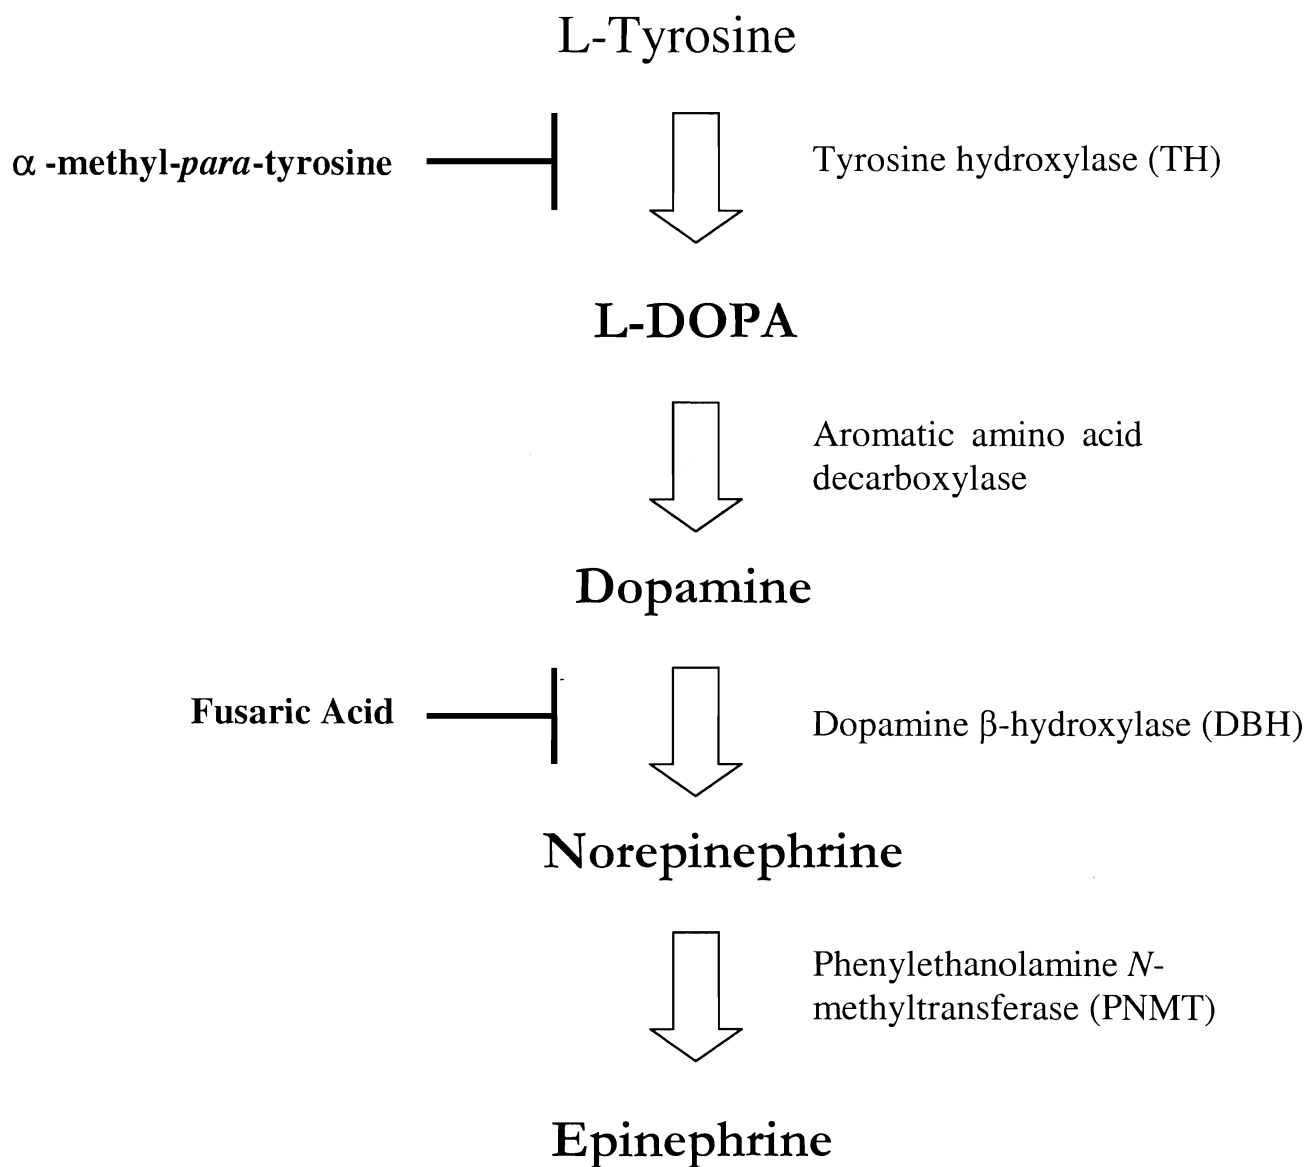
L-Tyrosine

$\alpha$ -methyl-para-tyrosine

Tyrosine hydroxylase (TH)

L-DOPA

Aromatic amino acid decarboxylase

Dopamine

Fusaric Acid

Dopamine $\beta$-hydroxylase (DBH)

Norepinephrine

Phenylethanolamine N-methyltransferase (PNMT)

Epinephrine